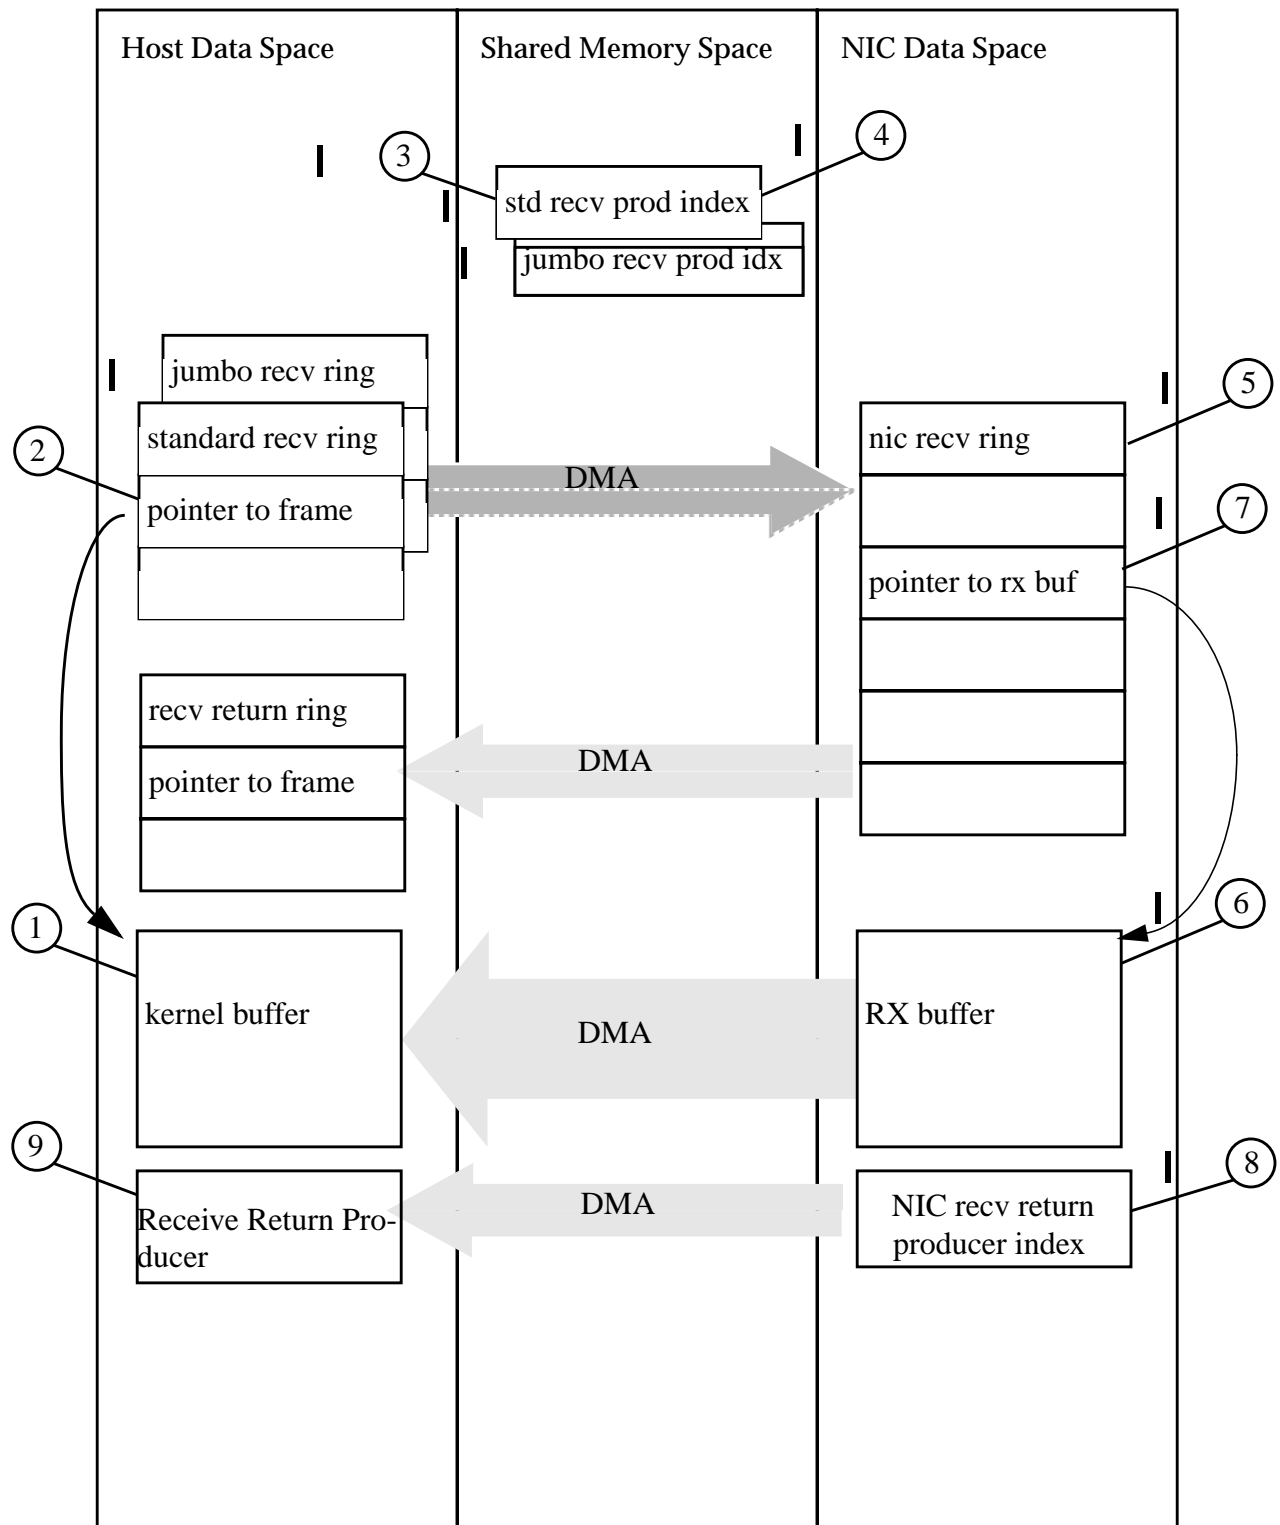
Host Data Space

Shared Memory Space

NIC Data Space

3

4

std recv prod index

jumbo recv prod idx

jumbo recv ring

standard recv ring

2

pointer to frame

DMA

5

nic recv ring

7

pointer to rx buf

recv return ring

pointer to frame

DMA

1

kernel buffer

DMA

6

RX buffer

9

Receive Return Producer

DMA

8

NIC recv return producer index